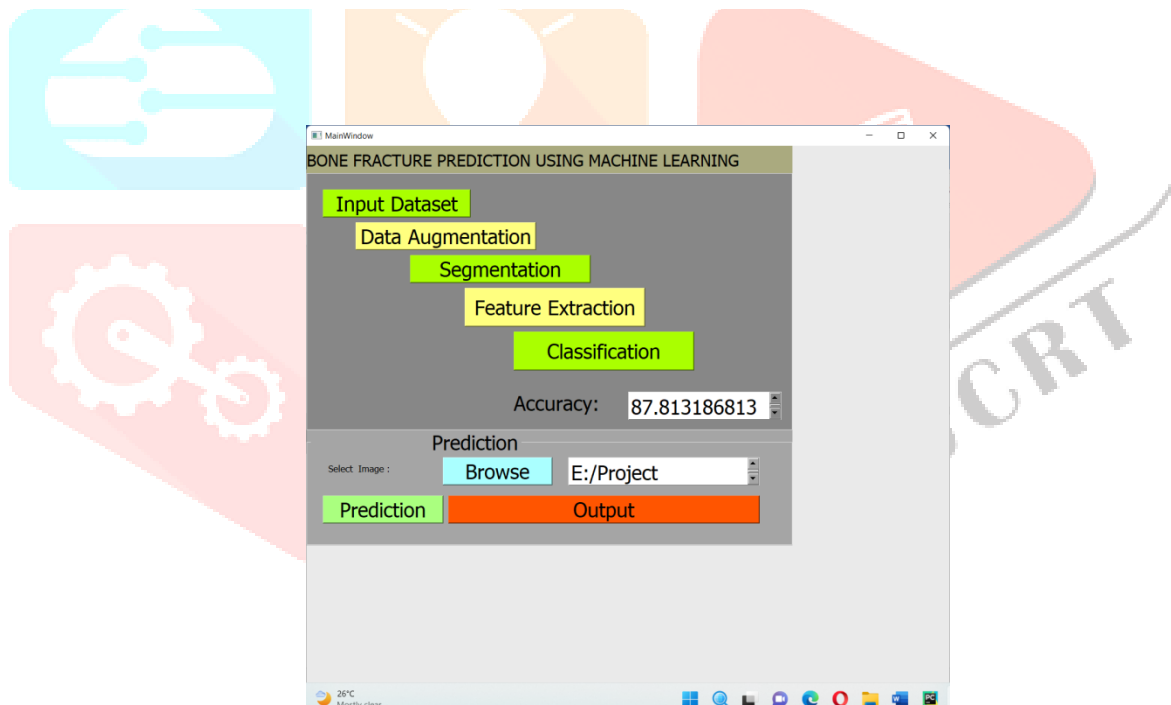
MainWindow

BONE FRACTURE PREDICTION USING MACHINE LEARNING

Input Dataset

Data Augmentation

Segmentation

Feature Extraction

Classification

Accuracy: 87.813186813

Prediction

Select Image :

Browse

E:/Project

Prediction

Output

CRT

26°C
Mostly clear